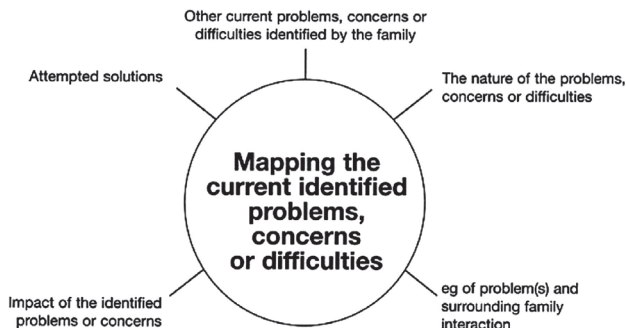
Other current problems, concerns or difficulties identified by the family

Attempted solutions

The nature of the problems, concerns or difficulties

Mapping the current identified problems, concerns or difficulties

Impact of the identified problems or concerns

eg of problem(s) and surrounding family interaction